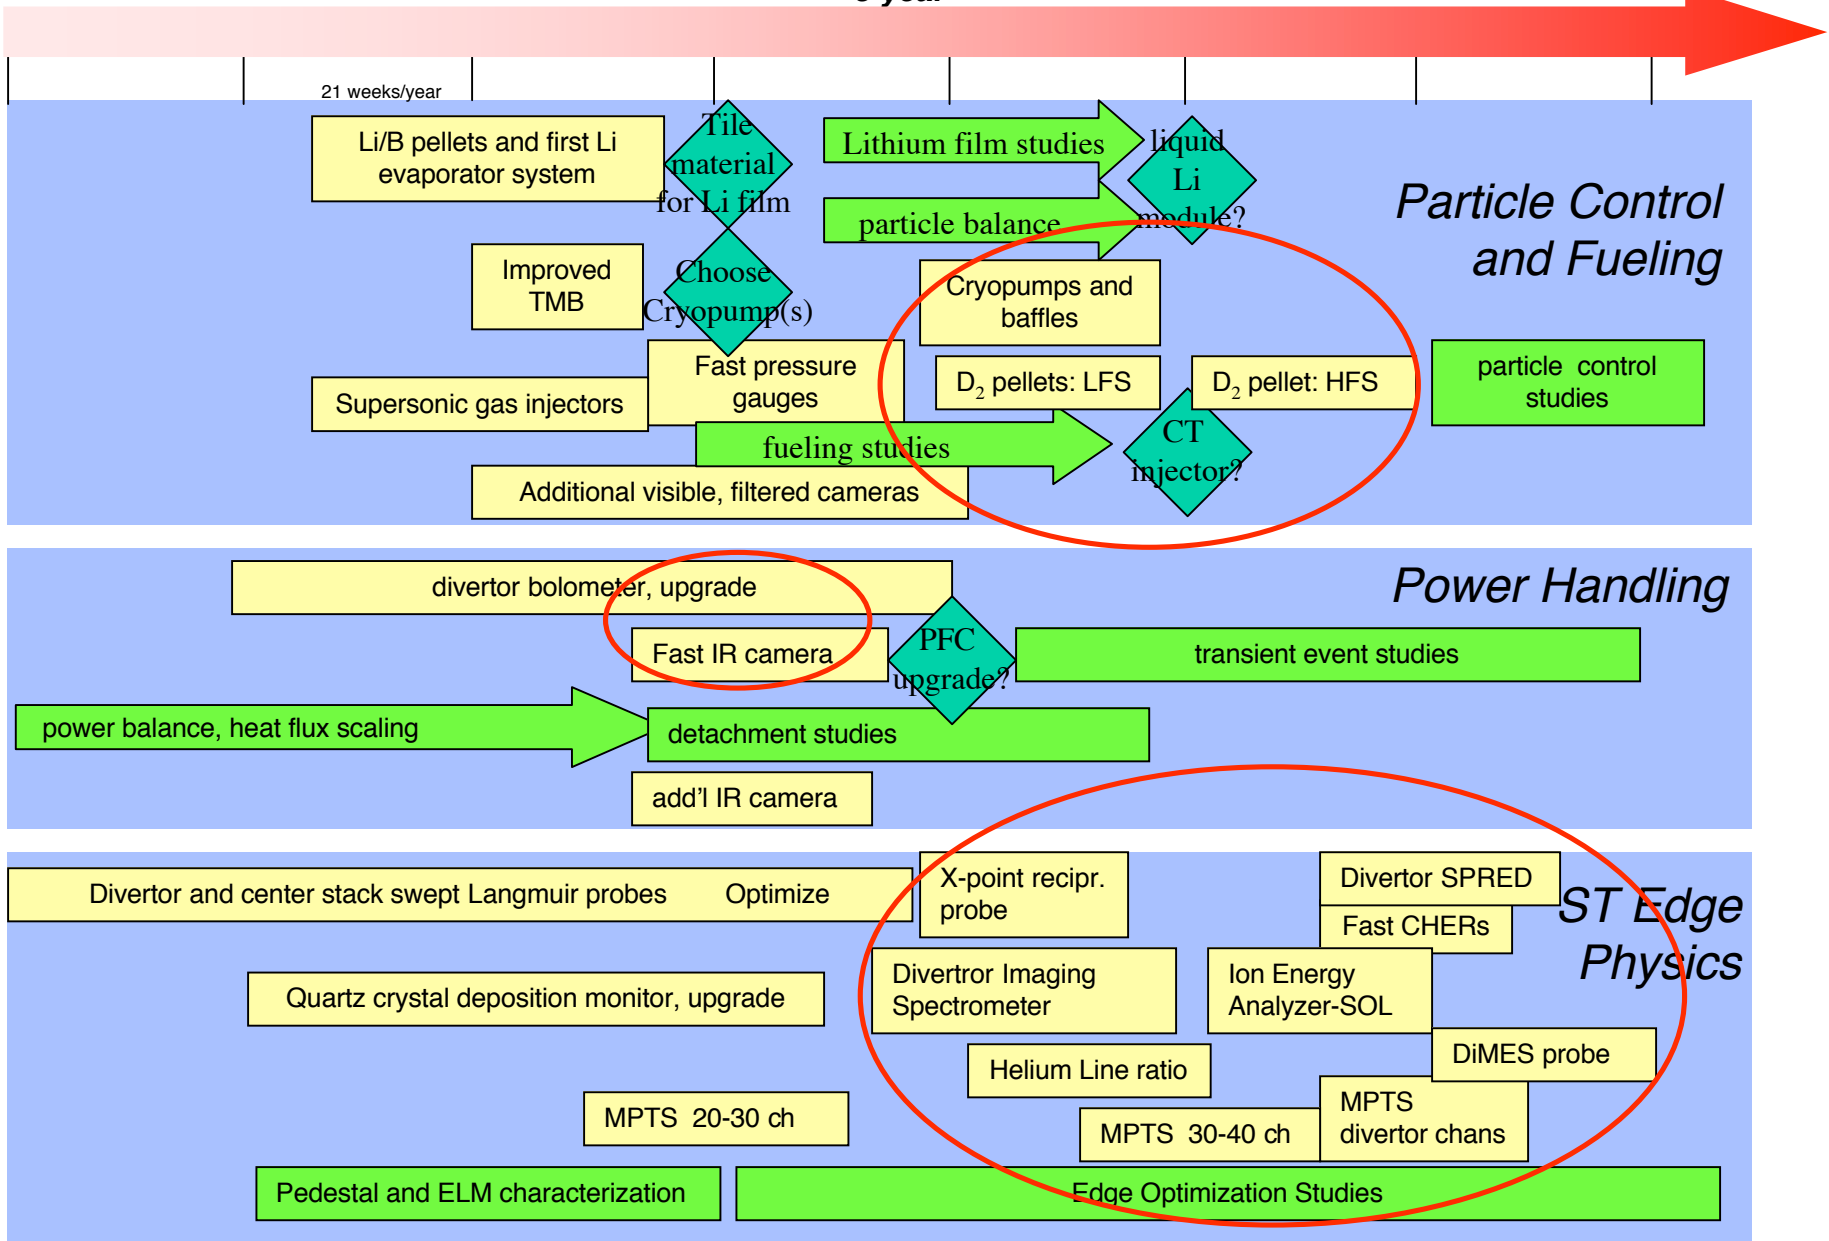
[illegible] year

21 weeks/year

Li/B pellets and first Li evaporator system

Tile material for Li film

Lithium film studies

liquid Li module?

particle balance

Particle Control and Fueling

Improved TMB

Choose Cryopump(s)

Cryopumps and baffles

Supersonic gas injectors

Fast pressure gauges

$D_2$ pellets: LFS

$D_2$ pellet: HFS

particle control studies

fueling studies

CT injector?

Additional visible, filtered cameras

divertor bolometer, upgrade

Power Handling

Fast IR camera

PFC upgrade?

transient event studies

power balance, heat flux scaling

detachment studies

add'l IR camera

Divertor and center stack swept Langmuir probes Optimize

X-point recipr. probe

Divertor SPRED

Fast CHERs

ST Edge Physics

Quartz crystal deposition monitor, upgrade

Divertror Imaging Spectrometer

Ion Energy Analyzer-SOL

DiMES probe

Helium Line ratio

MPTS 20-30 ch

MPTS 30-40 ch

MPTS divertor chans

Pedestal and ELM characterization

Edge Optimization Studies